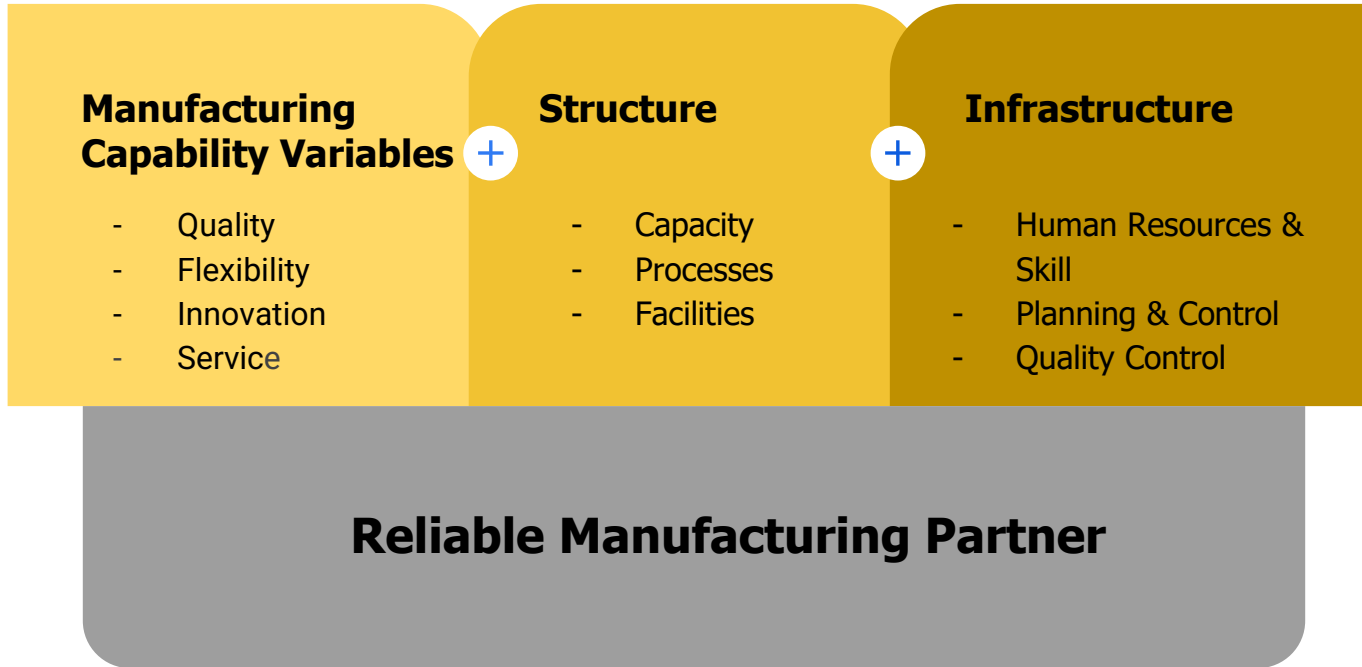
Manufacturing Capability Variables

- Quality
- Flexibility
- Innovation
- Service

+

Structure

- Capacity
- Processes
- Facilities

+

Infrastructure

- Human Resources & Skill
- Planning & Control
- Quality Control

Reliable Manufacturing Partner